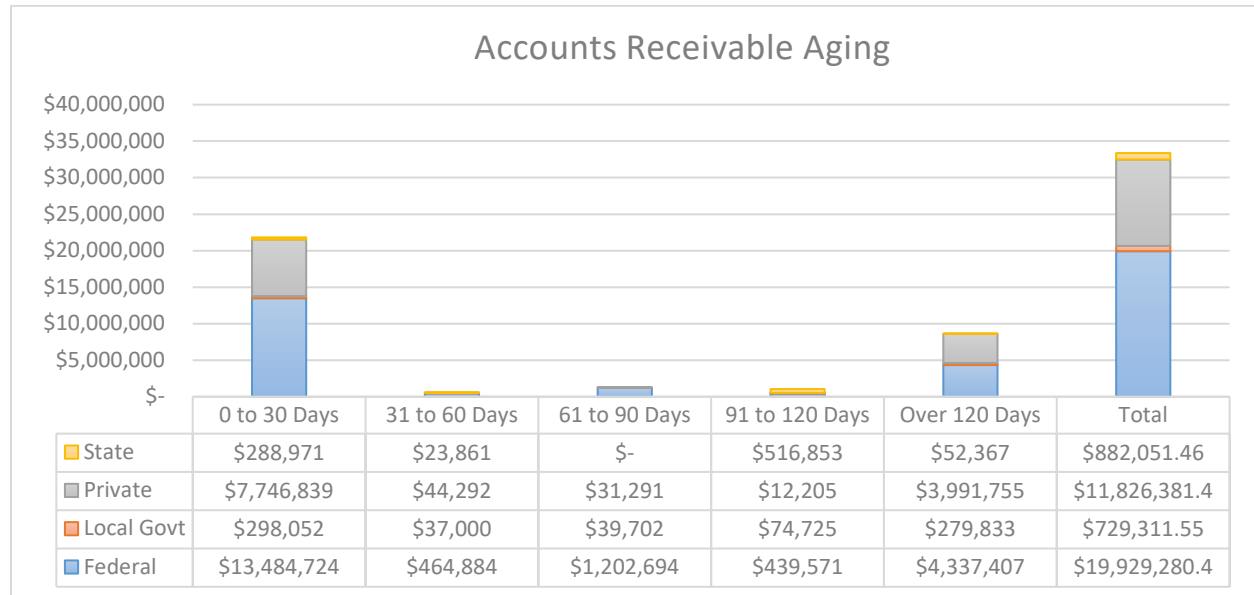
Accounts Receivable Aging

$40,000,000
$35,000,000
$30,000,000
$25,000,000
$20,000,000
$15,000,000
$10,000,000
$5,000,000
$-

|  | 0 to 30 Days | 31 to 60 Days | 61 to 90 Days | 91 to 120 Days | Over 120 Days | Total |
|---|---|---|---|---|---|---|
| State | $288,971 | $23,861 | $- | $516,853 | $52,367 | $882,051.46 |
| Private | $7,746,839 | $44,292 | $31,291 | $12,205 | $3,991,755 | $11,826,381.4 |
| Local Govt | $298,052 | $37,000 | $39,702 | $74,725 | $279,833 | $729,311.55 |
| Federal | $13,484,724 | $464,884 | $1,202,694 | $439,571 | $4,337,407 | $19,929,280.4 |